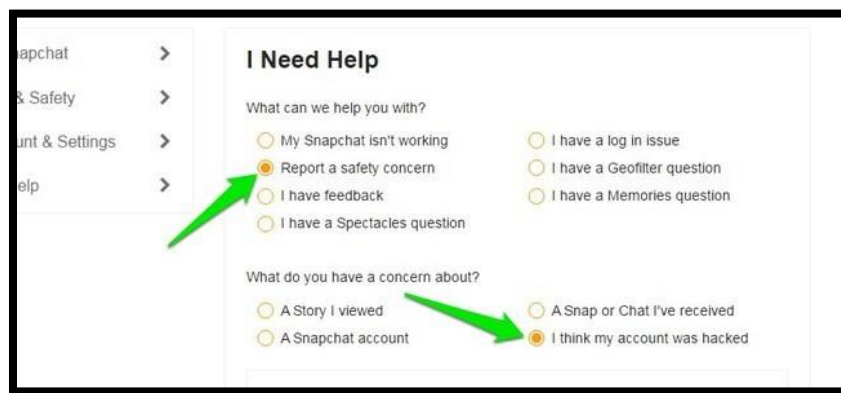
ıapchat >
& Safety >
unt & Settings >
elp >

I Need Help

What can we help you with?

My Snapchat isn't working
Report a safety concern
I have feedback
I have a Spectacles question

I have a log in issue
I have a Geofilter question
I have a Memories question

What do you have a concern about?

A Story I viewed
A Snapchat account

A Snap or Chat I've received
I think my account was hacked